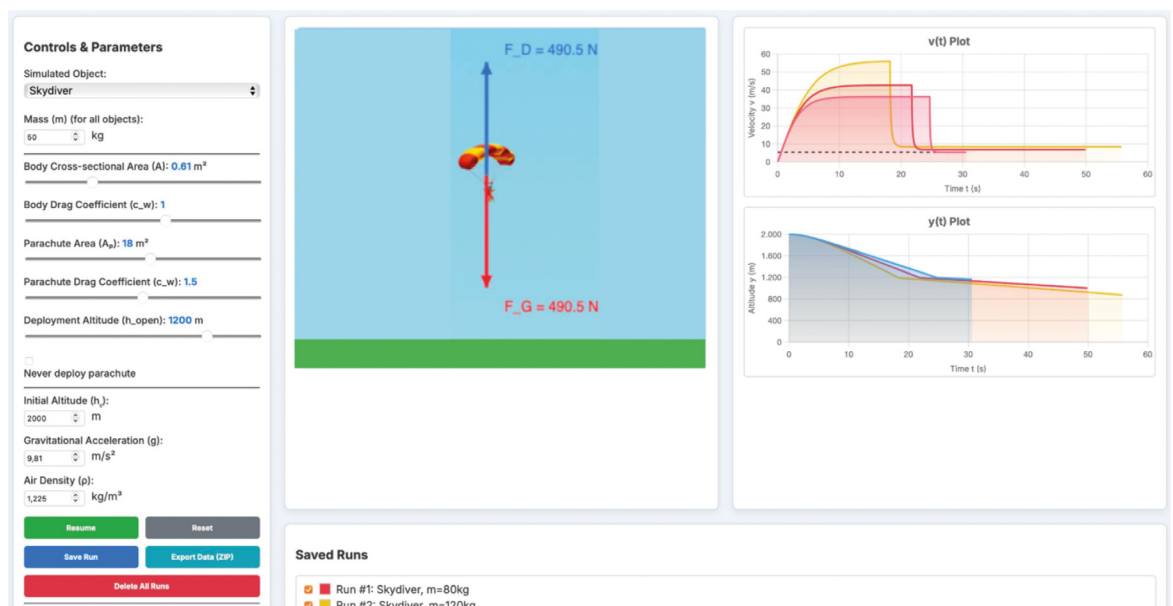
Controls & Parameters

Simulated Object:
Skydiver

Mass (m) (for all objects):
50 kg

Body Cross-sectional Area (A): 0.61 m²

Body Drag Coefficient (c_w): 1

Parachute Area (A$_P$): 18 m²

Parachute Drag Coefficient (c_w): 1.5

Deployment Altitude (h_open): 1200 m

Never deploy parachute

Initial Altitude (h$_0$):
2000 m

Gravitational Acceleration (g):
9,81 m/s²

Air Density (ρ):
1,225 kg/m³

Resume
Reset
Save Run
Export Data (ZIP)
Delete All Runs

F_D = 490.5 N
F_G = 490.5 N

v(t) Plot
Velocity v (m/s)
60
50
40
30
20
10
0
0 10 20 30 40 50 60
Time t (s)

y(t) Plot
Altitude y (m)
2.000
1.600
1.200
800
400
0
0 10 20 30 40 50 60
Time t (s)

Saved Runs

Run #1: Skydiver, m=80kg
Run #2: Skydiver, m=120kg